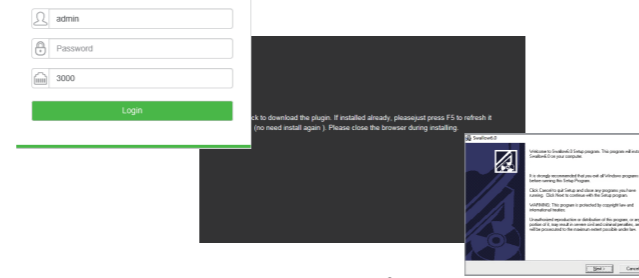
admin

Password

3000

Login

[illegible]ck to download the plugin. If installed already, pleasejust press F5 to refresh it (no need install again ). Please close the browser during installing.

Swallow6.0

Welcome to Swallow6.0 Setup program. This program will inst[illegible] Swallow6.0 on your computer.

It is strongly recommended that you exit all Windows program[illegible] before running this Setup Program.

Click Cancel to quit Setup and close any programs you have running. Click Next to continue with the Setup program.

WARNING: This program is protected by copyright law and international treaties.

Unauthorized reproduction or distribution of this program, or an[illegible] portion of it, may result in severe civil and criminal penalties, an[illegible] will be prosecuted to the maximum extent possible under law.

Next > Canc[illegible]